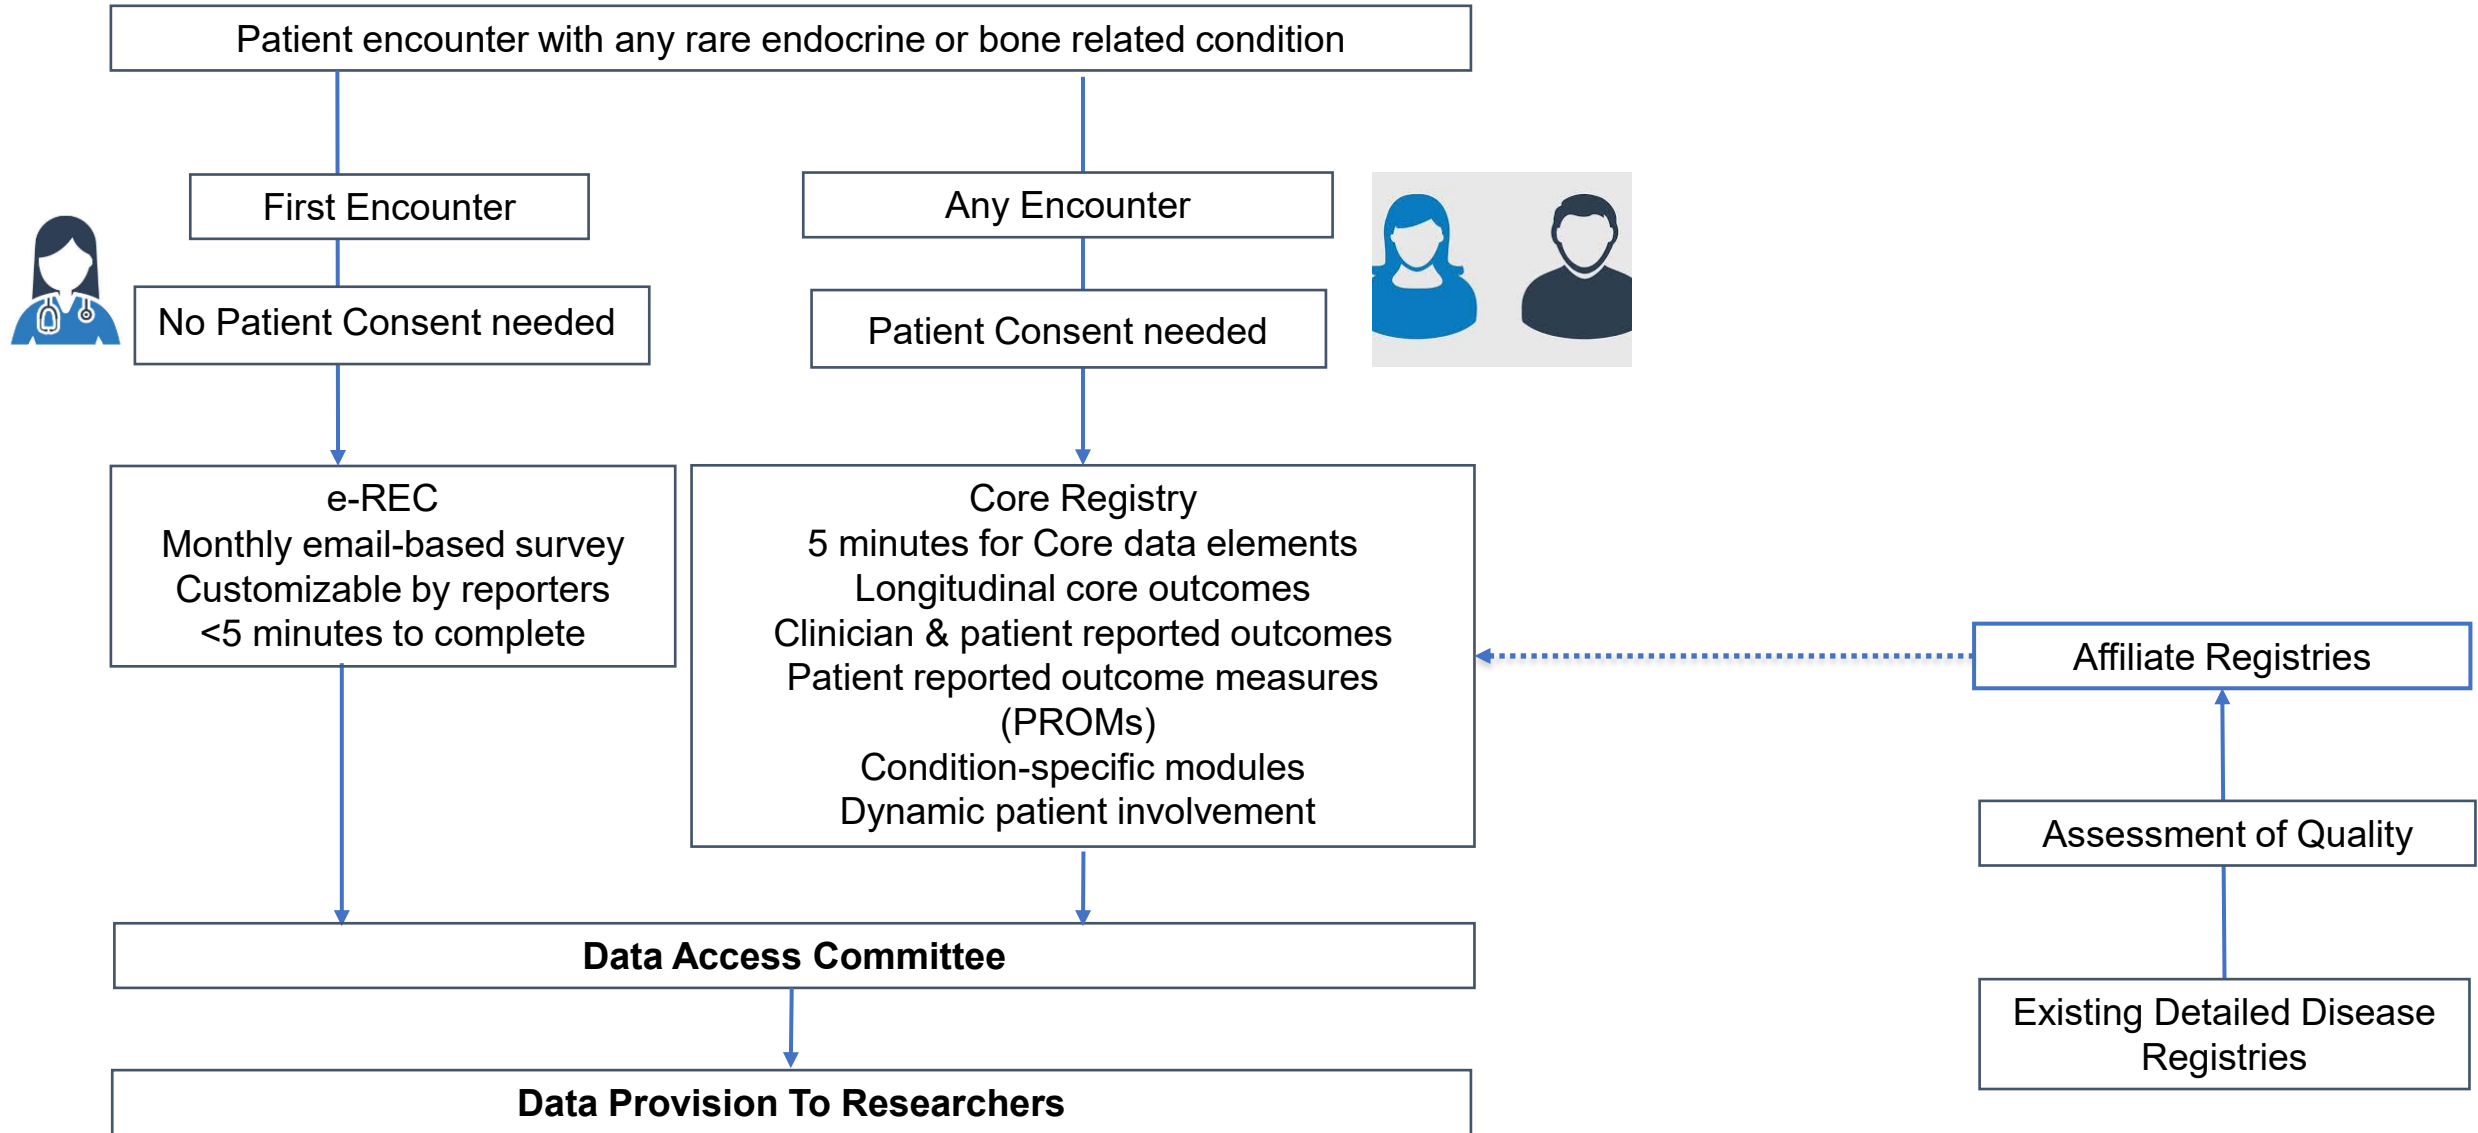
Patient encounter with any rare endocrine or bone related condition

First Encounter

No Patient Consent needed

Any Encounter

Patient Consent needed

e-REC
Monthly email-based survey
Customizable by reporters
<5 minutes to complete

Core Registry
5 minutes for Core data elements
Longitudinal core outcomes
Clinician & patient reported outcomes
Patient reported outcome measures (PROMs)
Condition-specific modules
Dynamic patient involvement

Affiliate Registries

Assessment of Quality

Existing Detailed Disease Registries

Data Access Committee

Data Provision To Researchers